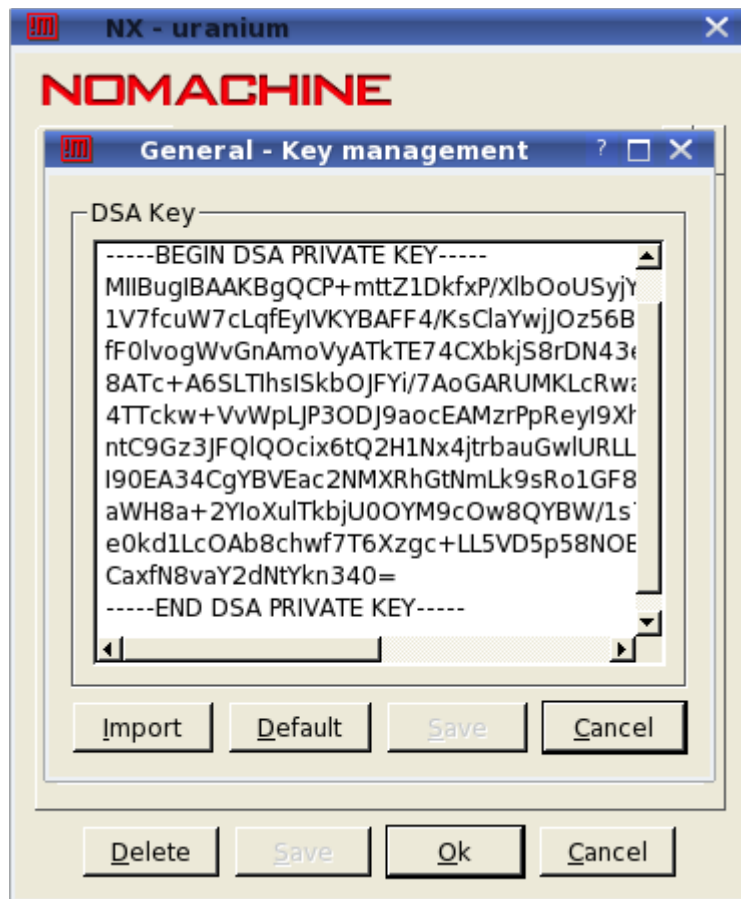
NX - uranium

NOMACHINE

General - Key management

? □ ✕

DSA Key

-----BEGIN DSA PRIVATE KEY-----
MIIBugIBAAKBgQCP+mttZ1DkfxP/XlbOoUSyjY
1V7fcuW7cLqfEyIVKYBAFF4/KsClaYwjJOz56B
fF0lvogWvGnAmoVyATkTE74CXbkjS8rDN43e
8ATc+A6SLTlhsISkbOJFYi/7AoGARUMKLcRwa
4TTckw+VvWpLJP3ODJ9aocEAMzrPpReyI9Xh
ntC9Gz3JFQlQOcix6tQ2H1Nx4jtrbauGwlURLL
I90EA34CgYBVEac2NMXRhGtNmLk9sRo1GF8
aWH8a+2YIoXulTkbjU0OYM9cOw8QYBW/1s
e0kd1LcOAb8chwf7T6Xzgc+LL5VD5p58NOE
CaxfN8vaY2dNtYkn340=
-----END DSA PRIVATE KEY-----

Import Default Save Cancel

Delete Save Ok Cancel